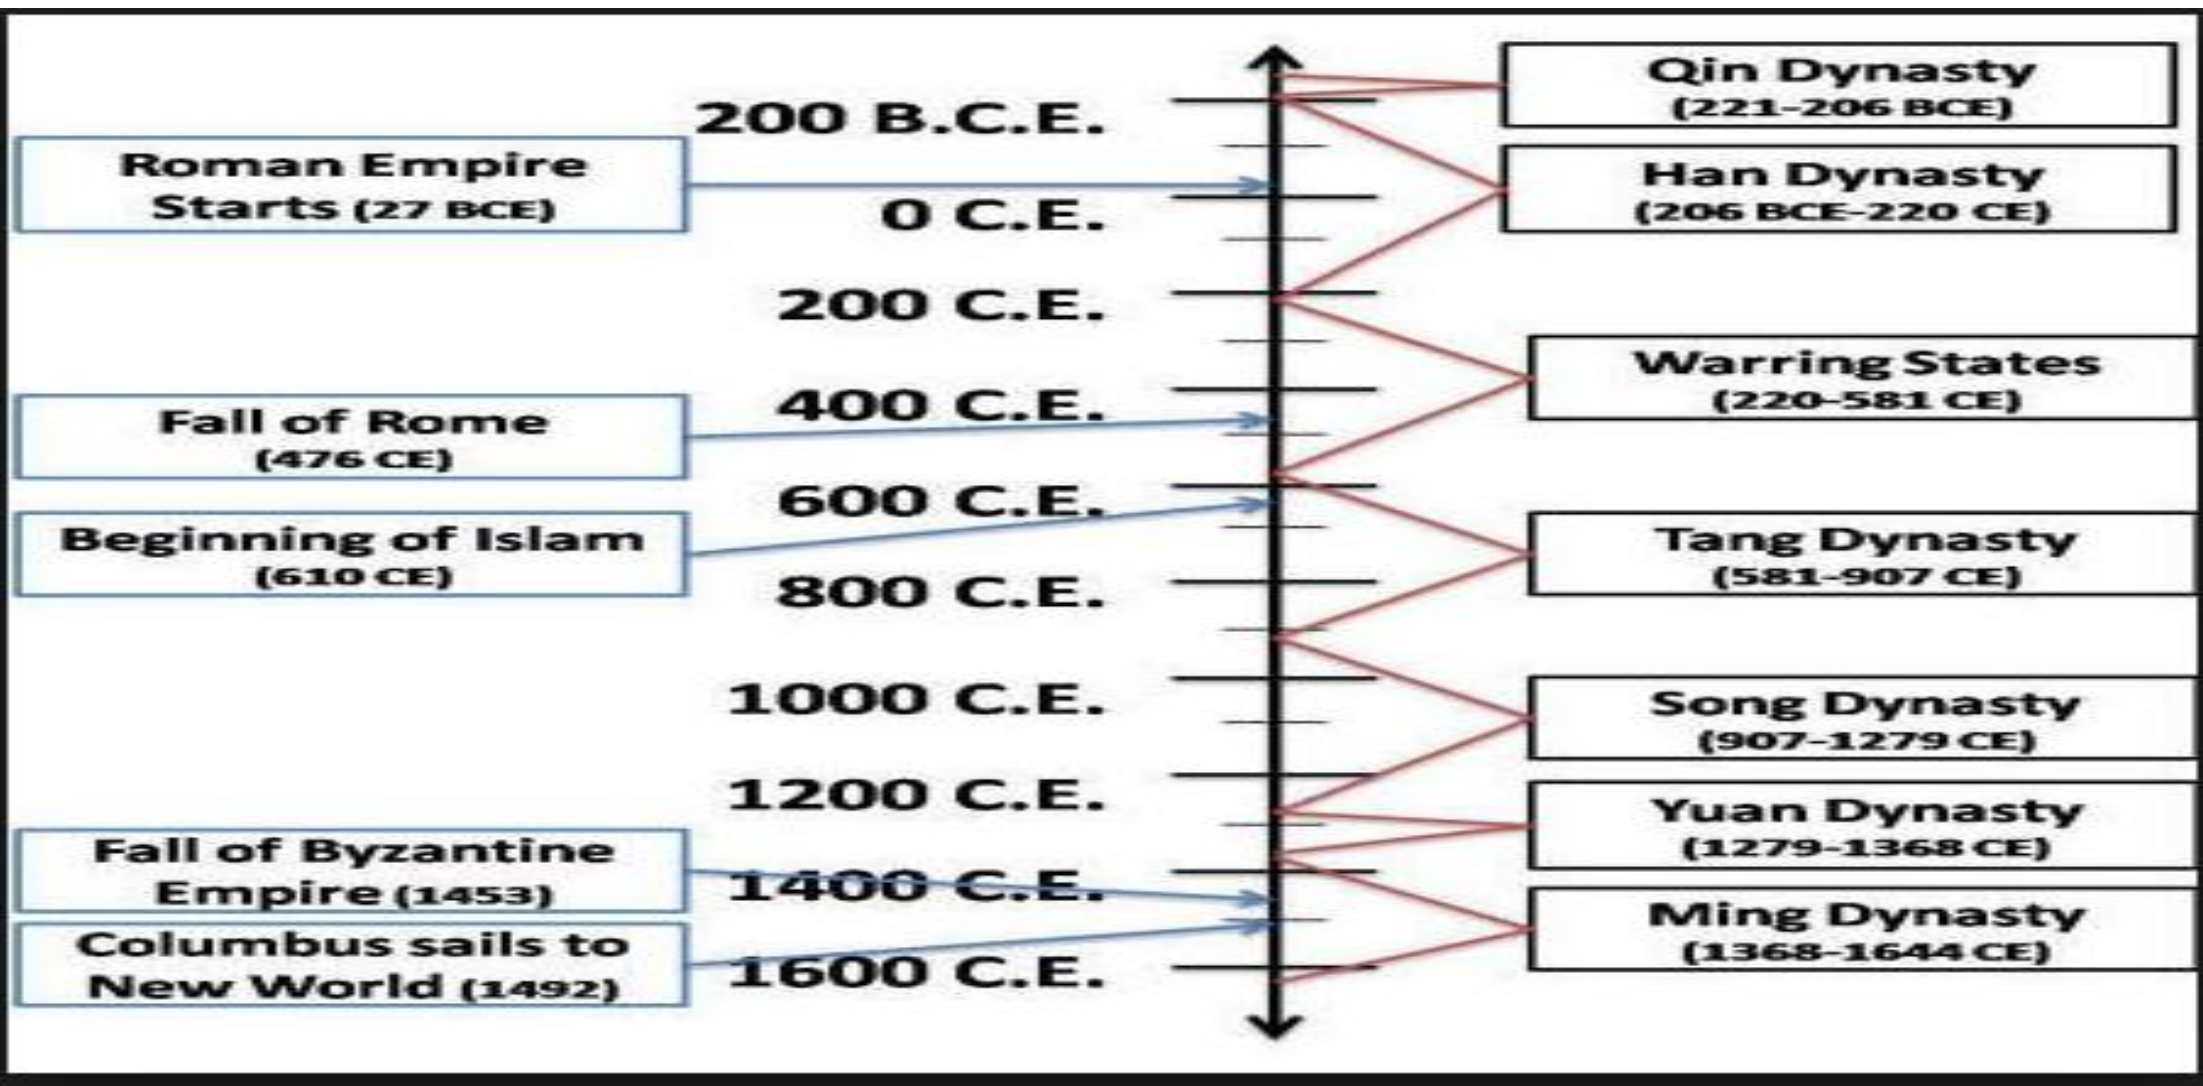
Qin Dynasty (221-206 BCE)

200 B.C.E.

Roman Empire Starts (27 BCE)

Han Dynasty (206 BCE-220 CE)

0 C.E.

200 C.E.

Warring States (220-581 CE)

Fall of Rome (476 CE)

400 C.E.

600 C.E.

Beginning of Islam (610 CE)

Tang Dynasty (581-907 CE)

800 C.E.

1000 C.E.

Song Dynasty (907-1279 CE)

1200 C.E.

Yuan Dynasty (1279-1368 CE)

Fall of Byzantine Empire (1453)

1400 C.E.

Ming Dynasty (1368-1644 CE)

Columbus sails to New World (1492)

1600 C.E.